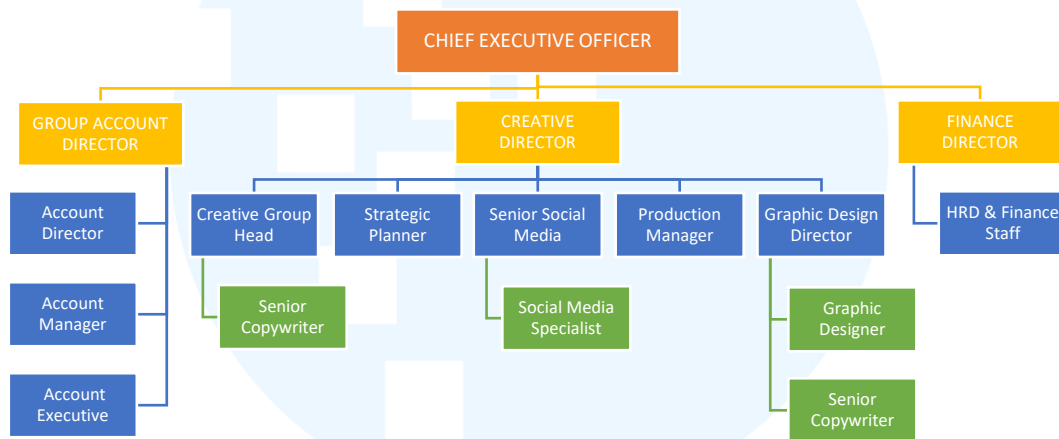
CHIEF EXECUTIVE OFFICER

GROUP ACCOUNT DIRECTOR

CREATIVE DIRECTOR

FINANCE DIRECTOR

Account Director

Account Manager

Account Executive

Creative Group Head

Senior Copywriter

Strategic Planner

Senior Social Media

Social Media Specialist

Production Manager

Graphic Design Director

Graphic Designer

Senior Copywriter

HRD & Finance Staff